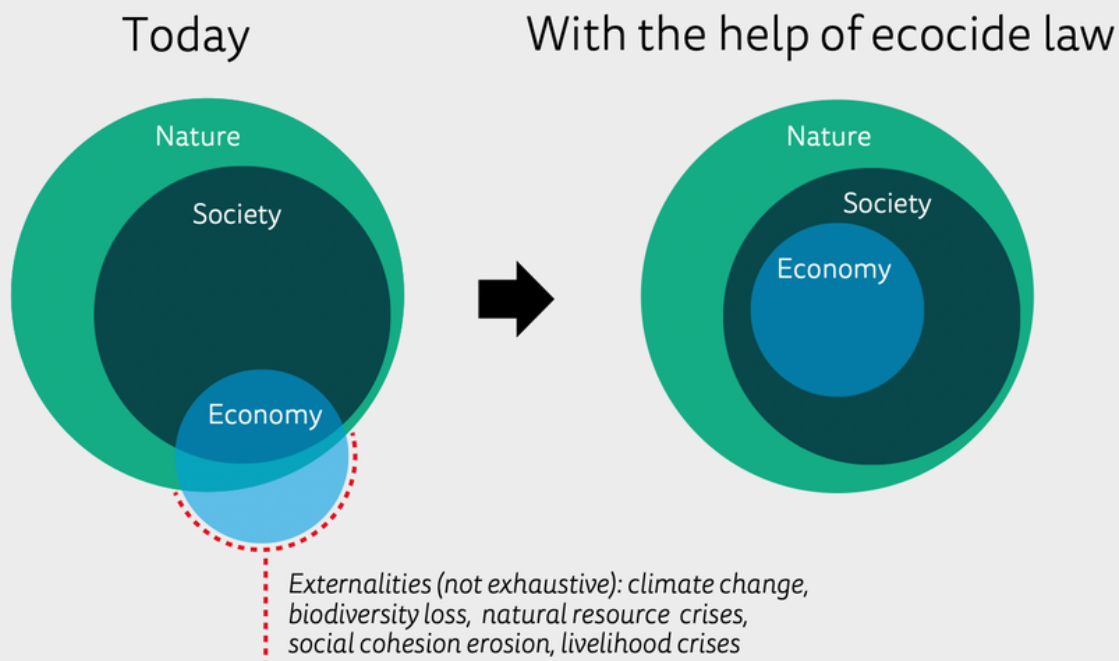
Today

With the help of ecocide law

Nature

Society

Economy

Nature

Society

Economy

Externalities (not exhaustive): climate change, biodiversity loss, natural resource crises, social cohesion erosion, livelihood crises